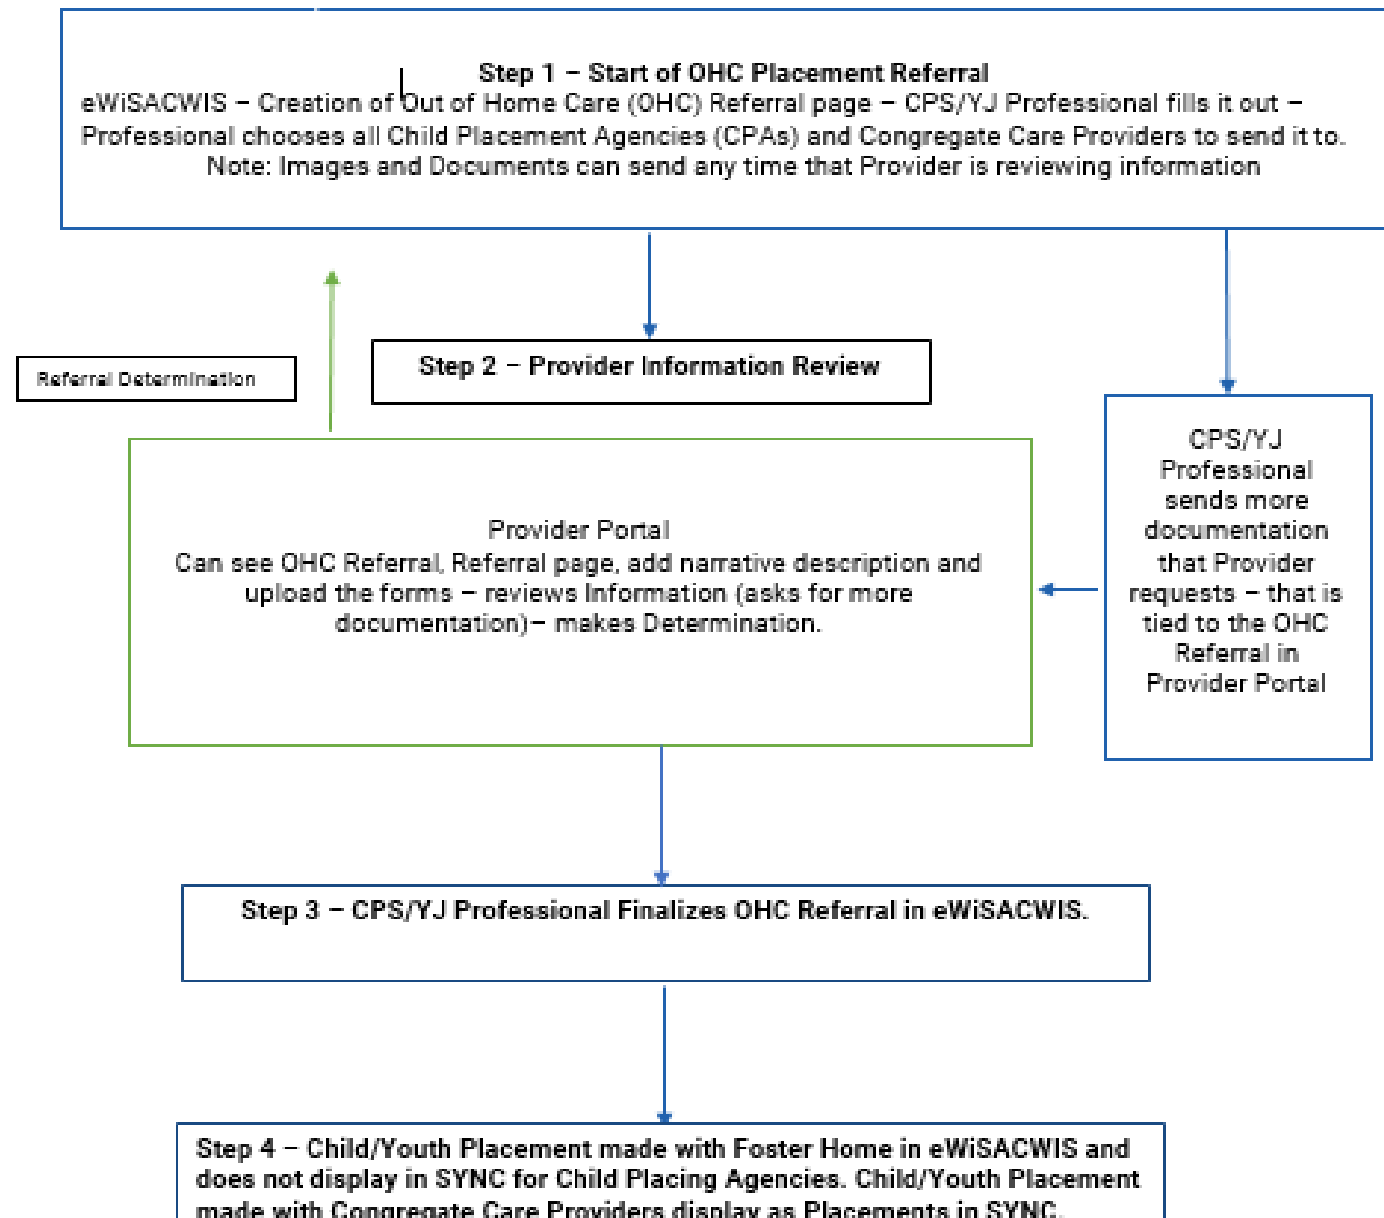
Step 1 – Start of OHC Placement Referral
eWiSACWIS – Creation of Out of Home Care (OHC) Referral page – CPS/YJ Professional fills it out – Professional chooses all Child Placement Agencies (CPAs) and Congregate Care Providers to send it to.
Note: Images and Documents can send any time that Provider is reviewing information

Referral Determination

Step 2 – Provider Information Review

CPS/YJ Professional sends more documentation that Provider requests – that is tied to the OHC Referral in Provider Portal

Provider Portal
Can see OHC Referral, Referral page, add narrative description and upload the forms – reviews Information (asks for more documentation)– makes Determination.

Step 3 – CPS/YJ Professional Finalizes OHC Referral in eWiSACWIS.

Step 4 – Child/Youth Placement made with Foster Home in eWiSACWIS and does not display in SYNC for Child Placing Agencies. Child/Youth Placement made with Congregate Care Providers display as Placements in SYNC.